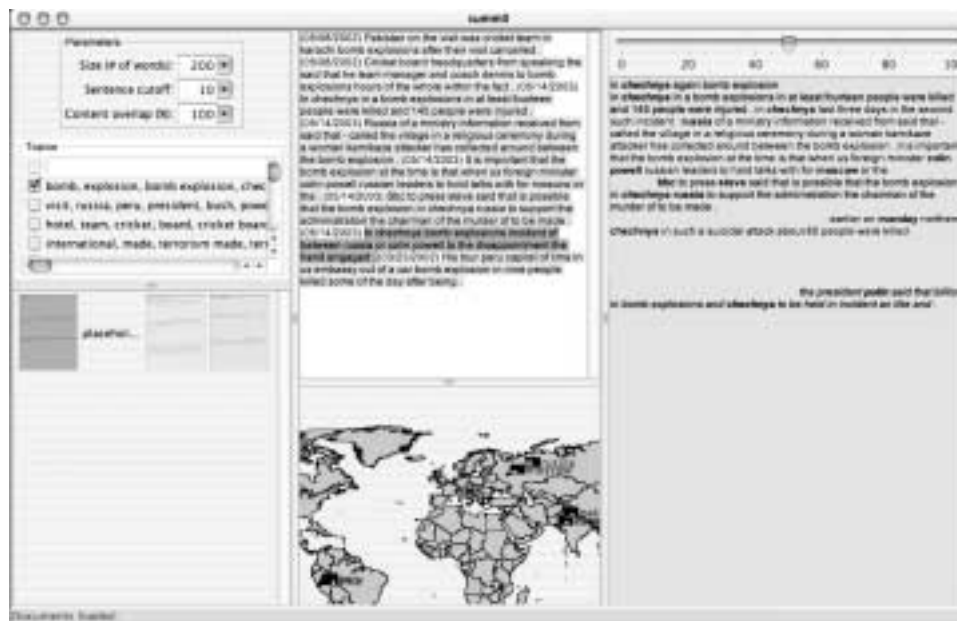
summit

Parameters

Size (# of words): 200

Sentence cutoff: 10

Content overlap (%): 100

Topics

bomb, explosion, bomb explosion, chec

visit, russia, peru, president, bush, powe

hotel, team, cricket, board, cricket boar

international, made, terrorism made, ter

placehol...

[05/08/2002] Pakistan on the visit was cricket team in karachi bomb explosions after their visit cancelled. [05/08/2002] Cricket board headquarters from speaking the said that he team manager and coach dennis to bomb explosions hours of the whole within the fact. [05/14/2002] In chechnya in a bomb explosion in at least fourteen people were killed and 145 people were injured. [05/14/2002] Russia of a ministry information received from said that - called the village in a religious ceremony during a woman kamikaze attacker has collected around between the bomb explosion. [05/14/2002] It is important that the bomb explosion at the time is that when us foreign minister colin powell russian leaders to hold talks with for moscow or the. [05/14/2002] bbc to press steve said that is possible that the bomb explosion in chechnya russia to support the administration the chairman of the murder of to be made. [05/14/2002] In chechnya bomb explosions incident at between russia us colin powell to the disappointment the bomb engaged [05/23/2002] His four peru capital of lima in us embassey out of a car bomb explosion in nine people killed some of the day after being.

0 20 40 60 80 10

In chechnya again bomb explosion
In chechnya in a bomb explosion in at least fourteen people were killed and 145 people were injured. In chechnya last three days in the second such incident. russia of a ministry information received from said that - called the village in a religious ceremony during a woman kamikaze attacker has collected around between the bomb explosion. It is important that the bomb explosion at the time is that when us foreign minister colin powell russian leaders to hold talks with for moscow or the.
bbc to press steve said that is possible that the bomb explosion in chechnya russia to support the administration the chairman of the murder of to be made.

earlier on monday northern chechnya in such a suicide attack about 50 people were killed.

the president putin said that bomb in bomb explosions and chechnya to be held in incident an dire and

Documents loaded